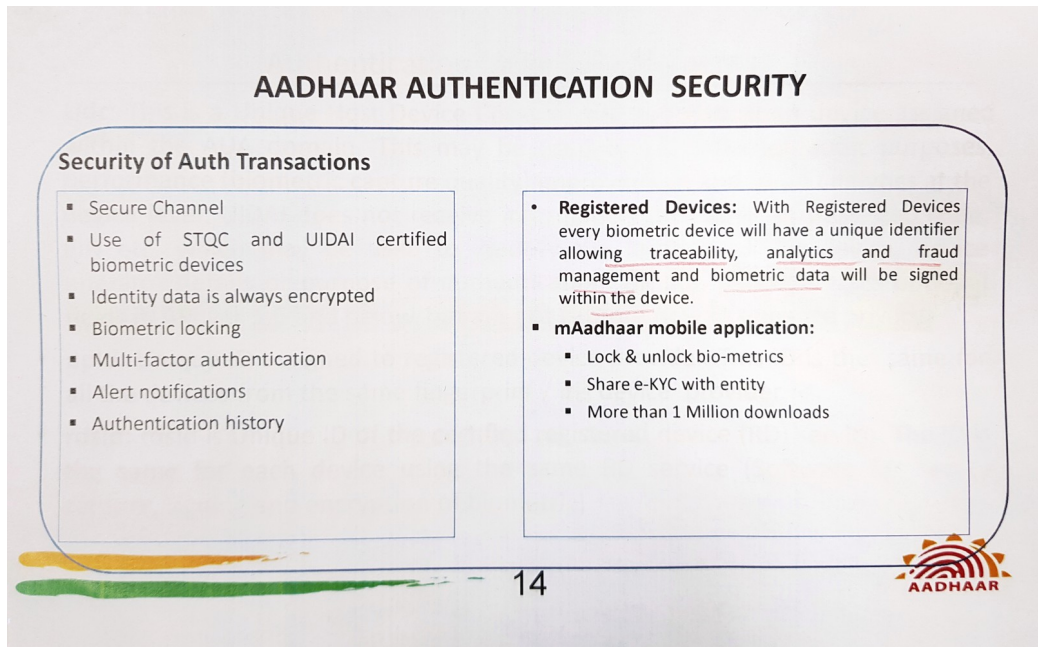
AADHAAR AUTHENTICATION SECURITY

Security of Auth Transactions

- Secure Channel
- Use of STQC and UIDAI certified biometric devices
- Identity data is always encrypted
- Biometric locking
- Multi-factor authentication
- Alert notifications
- Authentication history

- **Registered Devices:** With Registered Devices every biometric device will have a unique identifier allowing traceability, analytics and fraud management and biometric data will be signed within the device.
- **mAadhaar mobile application:**
  - Lock & unlock bio-metrics
  - Share e-KYC with entity
  - More than 1 Million downloads

14

AADHAAR